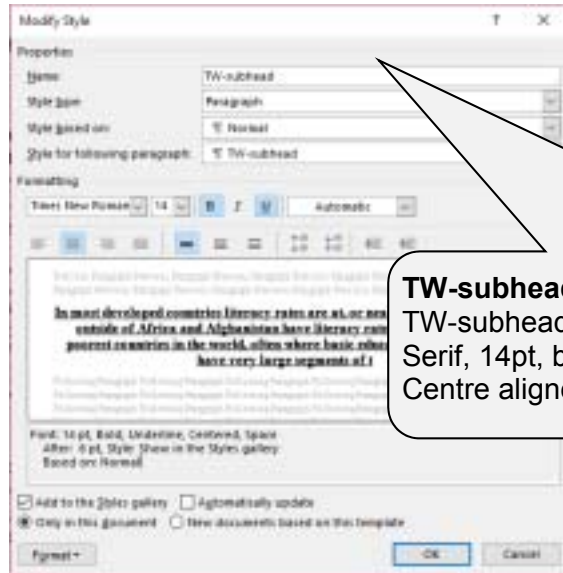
Modify Style

?

X

Properties

Name:

TW-subhead

Style type:

Paragraph

Style based on:

¶ Normal

Style for following paragraph:

¶ TW-subhead

Formatting

Times New Roman

14

B

I

U

Automatic

In most developed countries literacy rates are at, or near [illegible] outside of Africa and Afghanistan have literacy rate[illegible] poorest countries in the world, often where basic educ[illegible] have very large segments of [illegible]

Font: 14 pt, Bold, Underline, Centered, Space After: 6 pt, Style: Show in the Styles gallery Based on: Normal

Add to the Styles gallery

Automatically update

Only in this document

New documents based on this template

Format

OK

Cancel

TW-subhead

TW-subhead

Serif, 14pt, b

Centre aligne